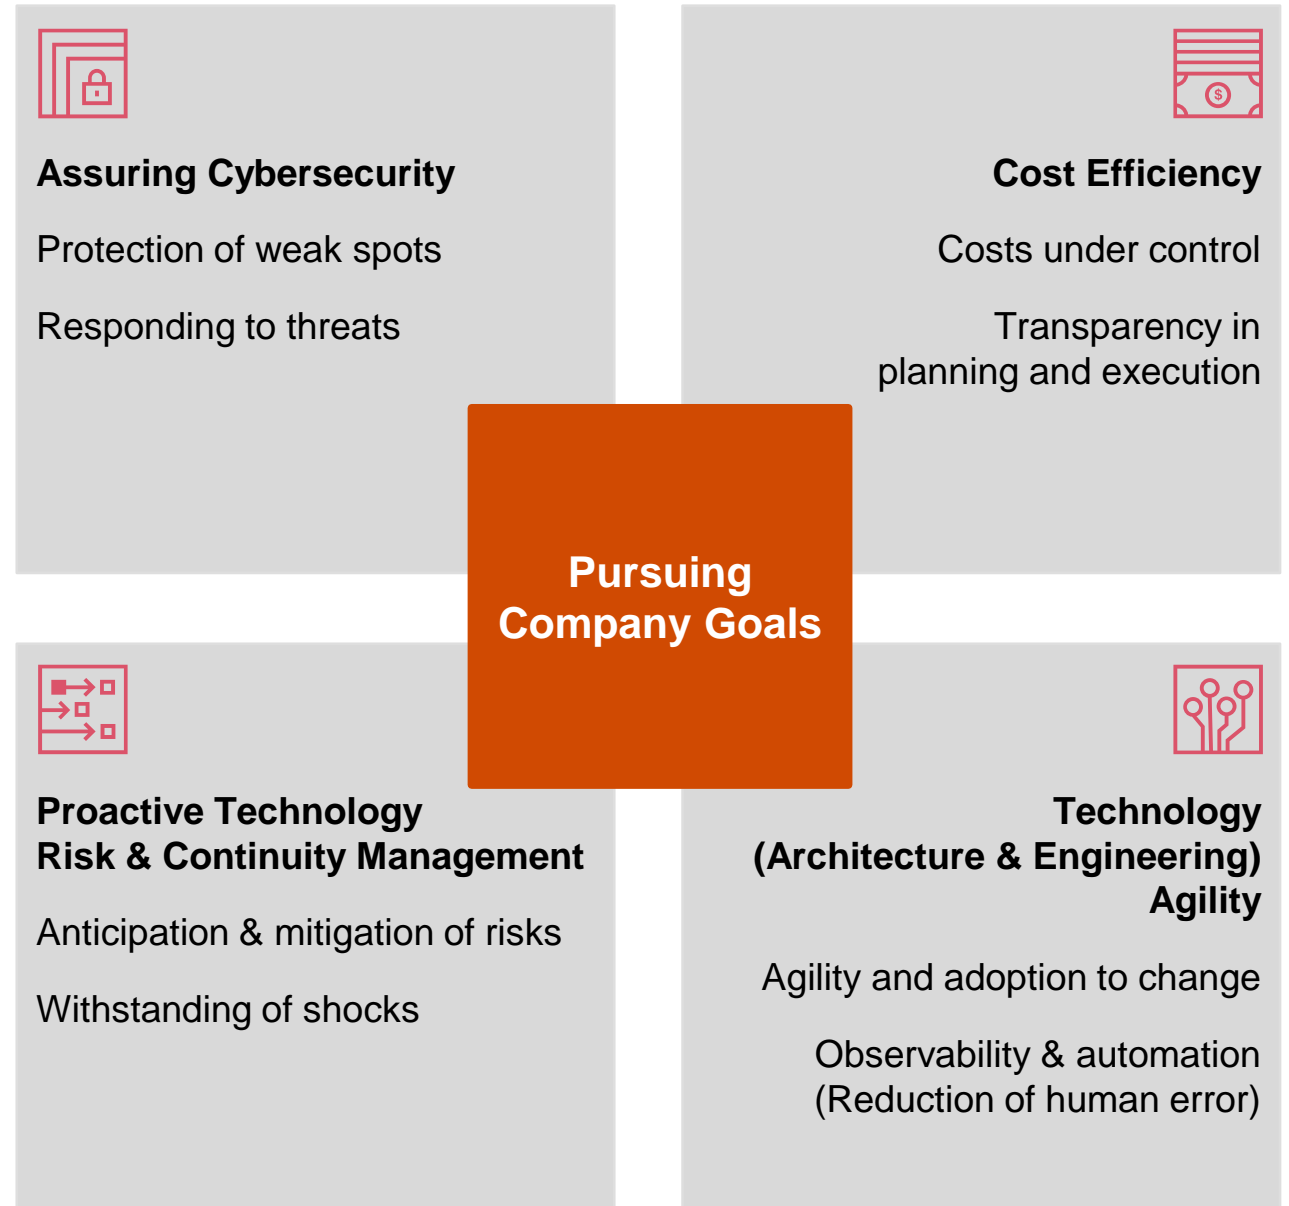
Assuring Cybersecurity

Protection of weak spots

Responding to threats

Cost Efficiency

Costs under control

Transparency in planning and execution

Pursuing Company Goals

Proactive Technology Risk & Continuity Management

Anticipation & mitigation of risks

Withstanding of shocks

Technology (Architecture & Engineering) Agility

Agility and adoption to change

Observability & automation (Reduction of human error)